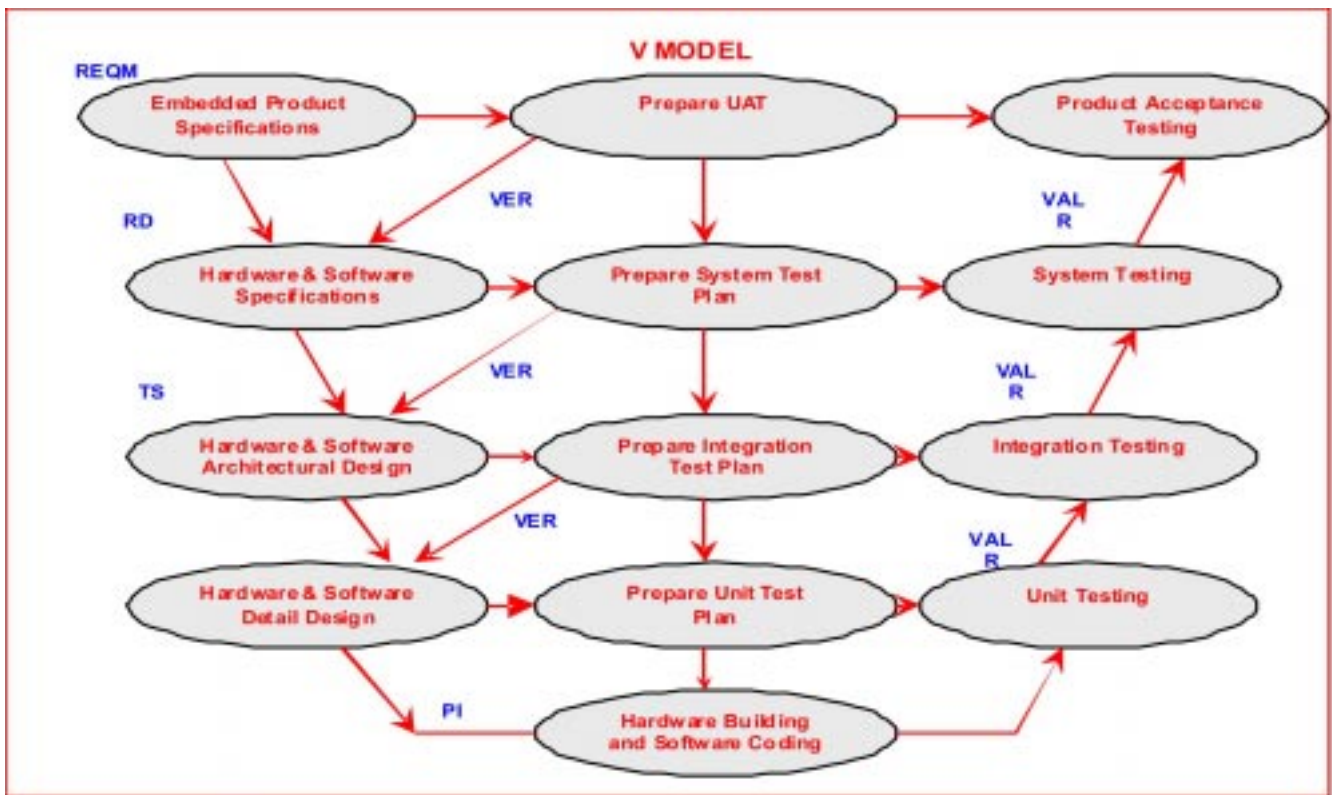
V MODEL

REQM

Embedded Product Specifications

Prepare UAT

Product Acceptance Testing

VER

RD

VAL
R

Hardware & Software Specifications

Prepare System Test Plan

System Testing

VER

TS

VAL
R

Hardware & Software Architectural Design

Prepare Integration Test Plan

Integration Testing

VER

VAL
R

Hardware & Software Detail Design

Prepare Unit Test Plan

Unit Testing

PI

Hardware Building and Software Coding